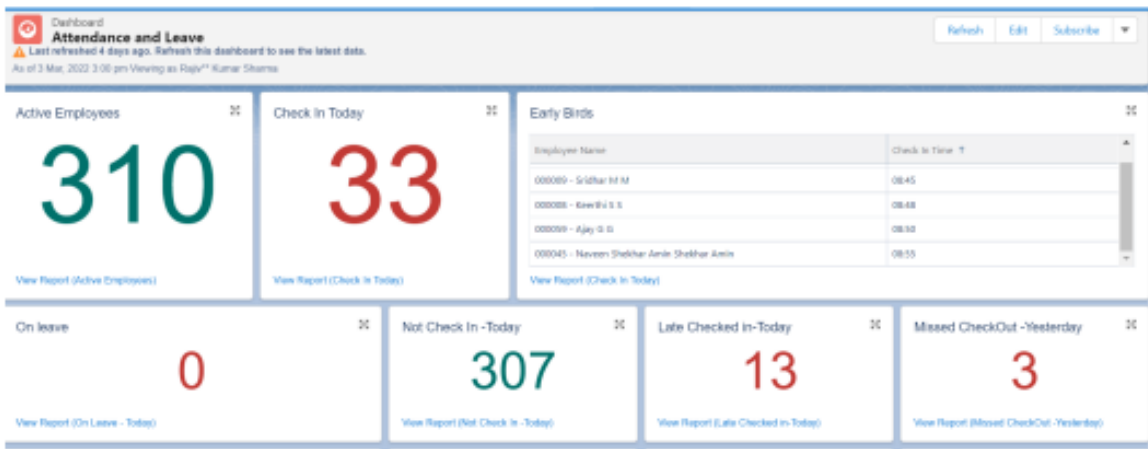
Dashboard
Attendance and Leave
Last refreshed 4 days ago. Refresh this dashboard to see the latest data.
As of 3 Mar, 2022 3:00 pm·Viewing as Rajiv** Kumar Sharma

Refresh Edit Subscribe

Active Employees
310
View Report (Active Employees)

Check In Today
33
View Report (Check In Today)

Early Birds

| Employee Name | Check In Time ↑ |
|---|---|
| 000089 - Sridhar M M | 08:45 |
| 000088 - Keerthi S S | 08:48 |
| 000059 - Ajay G S | 08:50 |
| 000045 - Naveen Shekhar Amin Shekhar Amin | 08:55 |

View Report (Check In Today)

On leave
0
View Report (On Leave - Today)

Not Check In -Today
307
View Report (Not Check In -Today)

Late Checked in-Today
13
View Report (Late Checked in-Today)

Missed CheckOut -Yesterday
3
View Report (Missed CheckOut -Yesterday)